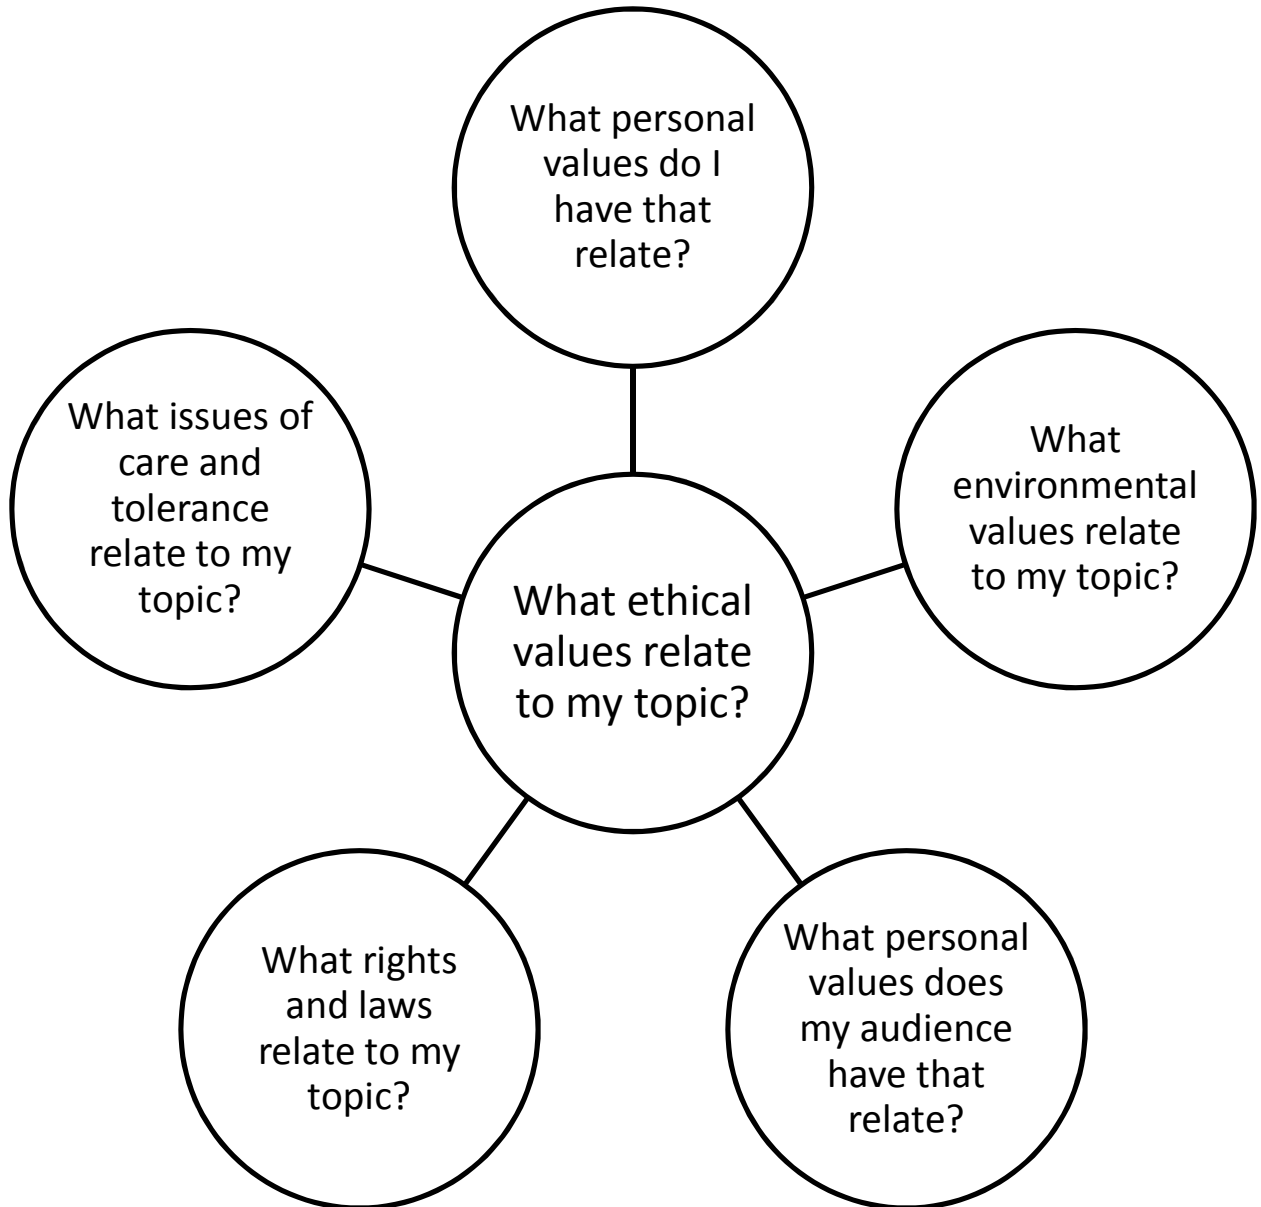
What personal values do I have that relate?

What issues of care and tolerance relate to my topic?

What environmental values relate to my topic?

What ethical values relate to my topic?

What rights and laws relate to my topic?

What personal values does my audience have that relate?